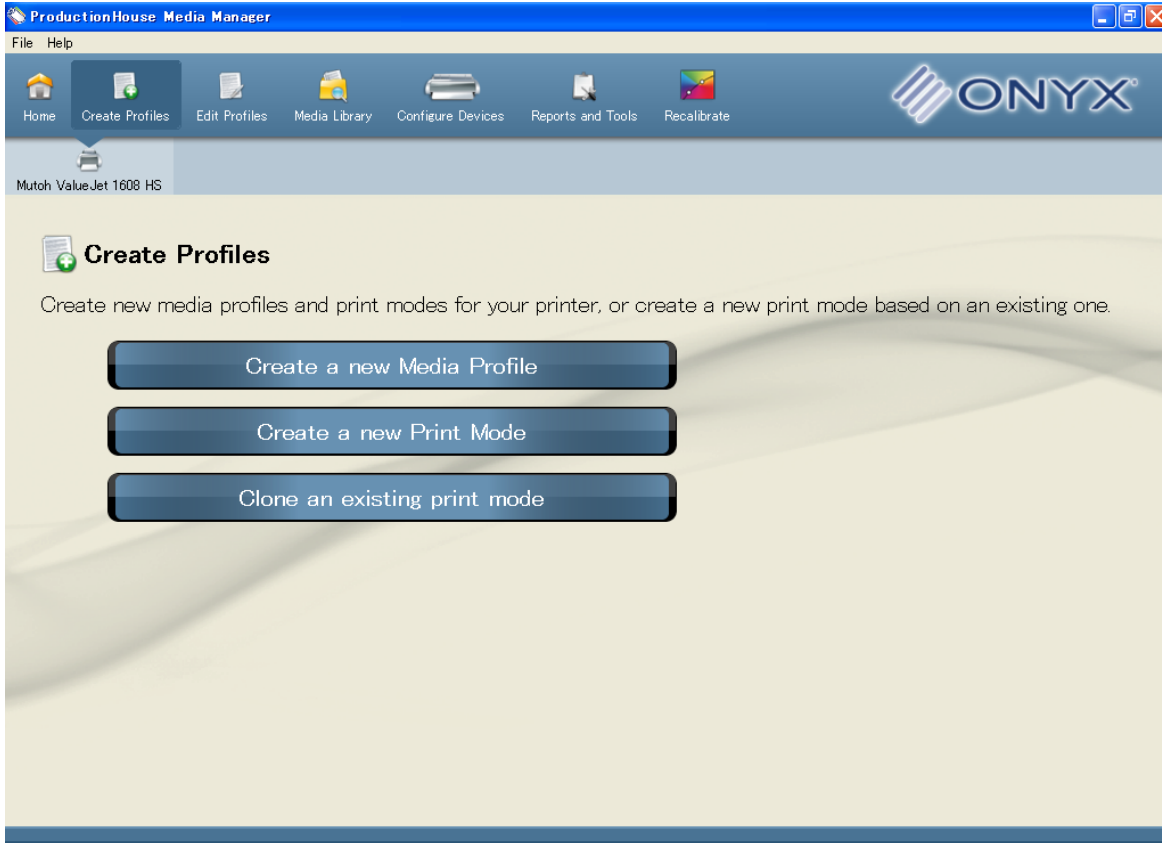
ProductionHouse Media Manager

File Help

Home Create Profiles Edit Profiles Media Library Configure Devices Reports and Tools Recalibrate

ONYX

Mutoh ValueJet 1608 HS

Create Profiles

Create new media profiles and print modes for your printer, or create a new print mode based on an existing one.

Create a new Media Profile

Create a new Print Mode

Clone an existing print mode